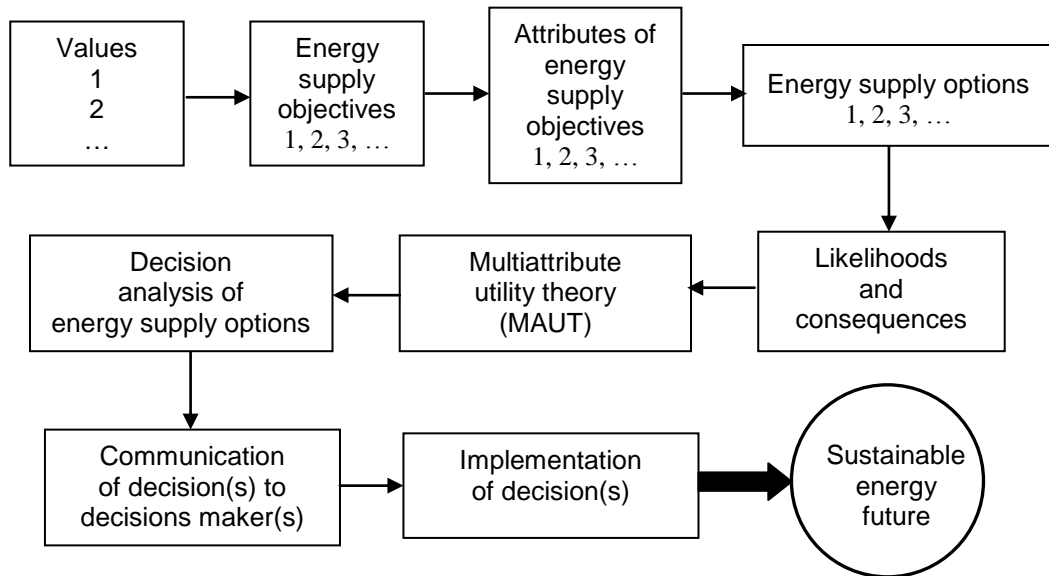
Values
1
2
…

Energy supply objectives
1, 2, 3, …

Attributes of energy supply objectives
1, 2, 3, …

Energy supply options
1, 2, 3, …

Likelihoods and consequences

Multiattribute utility theory (MAUT)

Decision analysis of energy supply options

Communication of decision(s) to decisions maker(s)

Implementation of decision(s)

Sustainable energy future